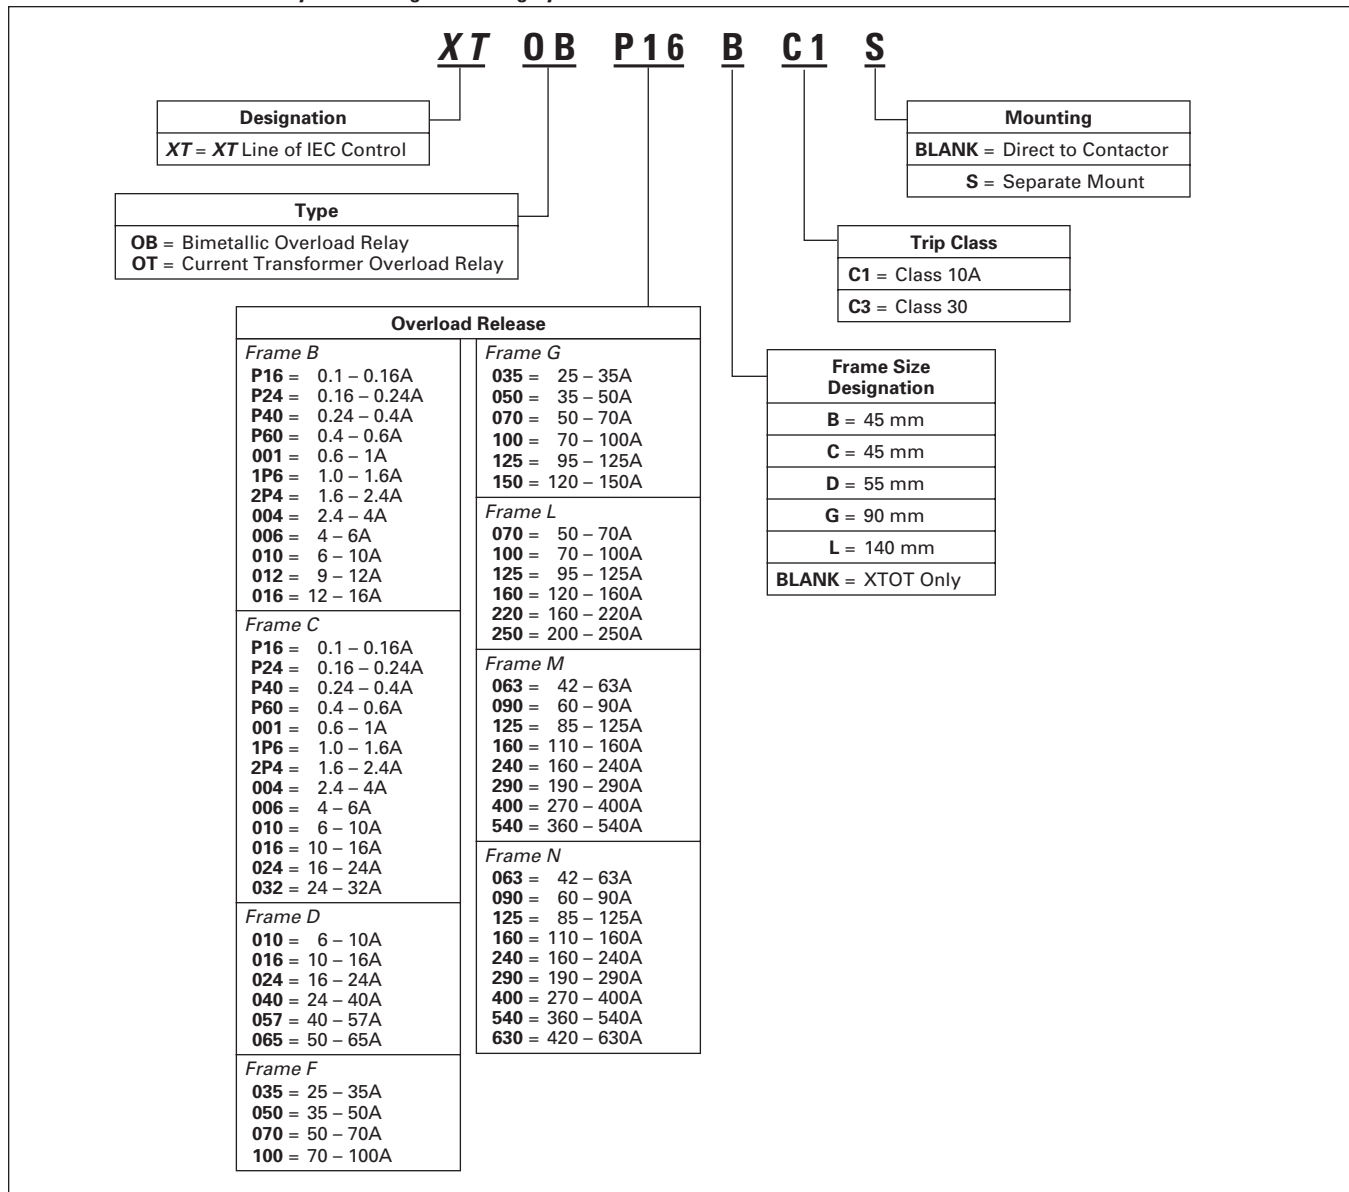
XT OB P16 B C1 S

| Designation |
|---|
| XT = XT Line of IEC Control |

| Type |
|---|
| OB = Bimetallic Overload Relay |
| OT = Current Transformer Overload Relay |

| Mounting |
|---|
| BLANK = Direct to Contactor |
| S = Separate Mount |

| Trip Class |
|---|
| C1 = Class 10A |
| C3 = Class 30 |

| Frame Size Designation |
|---|
| B = 45 mm |
| C = 45 mm |
| D = 55 mm |
| G = 90 mm |
| L = 140 mm |
| BLANK = XTOT Only |

Overload Release

Frame B
P16 = 0.1 – 0.16A
P24 = 0.16 – 0.24A
P40 = 0.24 – 0.4A
P60 = 0.4 – 0.6A
001 = 0.6 – 1A
1P6 = 1.0 – 1.6A
2P4 = 1.6 – 2.4A
004 = 2.4 – 4A
006 = 4 – 6A
010 = 6 – 10A
012 = 9 – 12A
016 = 12 – 16A

Frame C
P16 = 0.1 – 0.16A
P24 = 0.16 – 0.24A
P40 = 0.24 – 0.4A
P60 = 0.4 – 0.6A
001 = 0.6 – 1A
1P6 = 1.0 – 1.6A
2P4 = 1.6 – 2.4A
004 = 2.4 – 4A
006 = 4 – 6A
010 = 6 – 10A
016 = 10 – 16A
024 = 16 – 24A
032 = 24 – 32A

Frame D
010 = 6 – 10A
016 = 10 – 16A
024 = 16 – 24A
040 = 24 – 40A
057 = 40 – 57A
065 = 50 – 65A

Frame F
035 = 25 – 35A
050 = 35 – 50A
070 = 50 – 70A
100 = 70 – 100A

Frame G
035 = 25 – 35A
050 = 35 – 50A
070 = 50 – 70A
100 = 70 – 100A
125 = 95 – 125A
150 = 120 – 150A

Frame L
070 = 50 – 70A
100 = 70 – 100A
125 = 95 – 125A
160 = 120 – 160A
220 = 160 – 220A
250 = 200 – 250A

Frame M
063 = 42 – 63A
090 = 60 – 90A
125 = 85 – 125A
160 = 110 – 160A
240 = 160 – 240A
290 = 190 – 290A
400 = 270 – 400A
540 = 360 – 540A

Frame N
063 = 42 – 63A
090 = 60 – 90A
125 = 85 – 125A
160 = 110 – 160A
240 = 160 – 240A
290 = 190 – 290A
400 = 270 – 400A
540 = 360 – 540A
630 = 420 – 630A